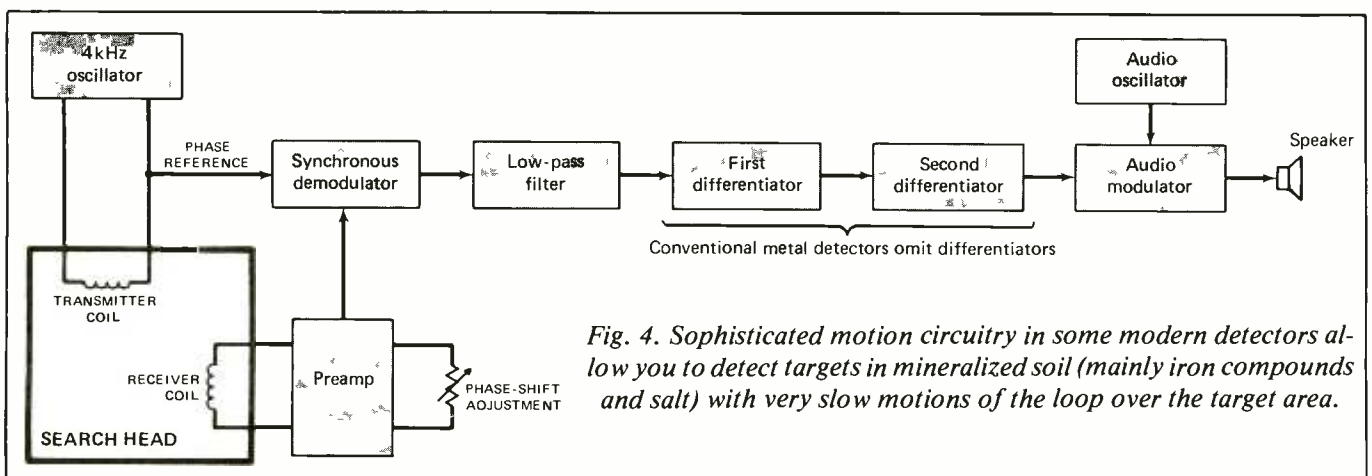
4kHz oscillator

Audio oscillator

PHASE REFERENCE

Synchronous demodulator

Low-pass filter

First differentiator

Second differentiator

Audio modulator

Speaker

Conventional metal detectors omit differentiators

TRANSMITTER COIL

RECEIVER COIL

Preamp

PHASE-SHIFT ADJUSTMENT

SEARCH HEAD

Fig. 4. Sophisticated motion circuitry in some modern detectors allow you to detect targets in mineralized soil (mainly iron compounds and salt) with very slow motions of the loop over the target area.